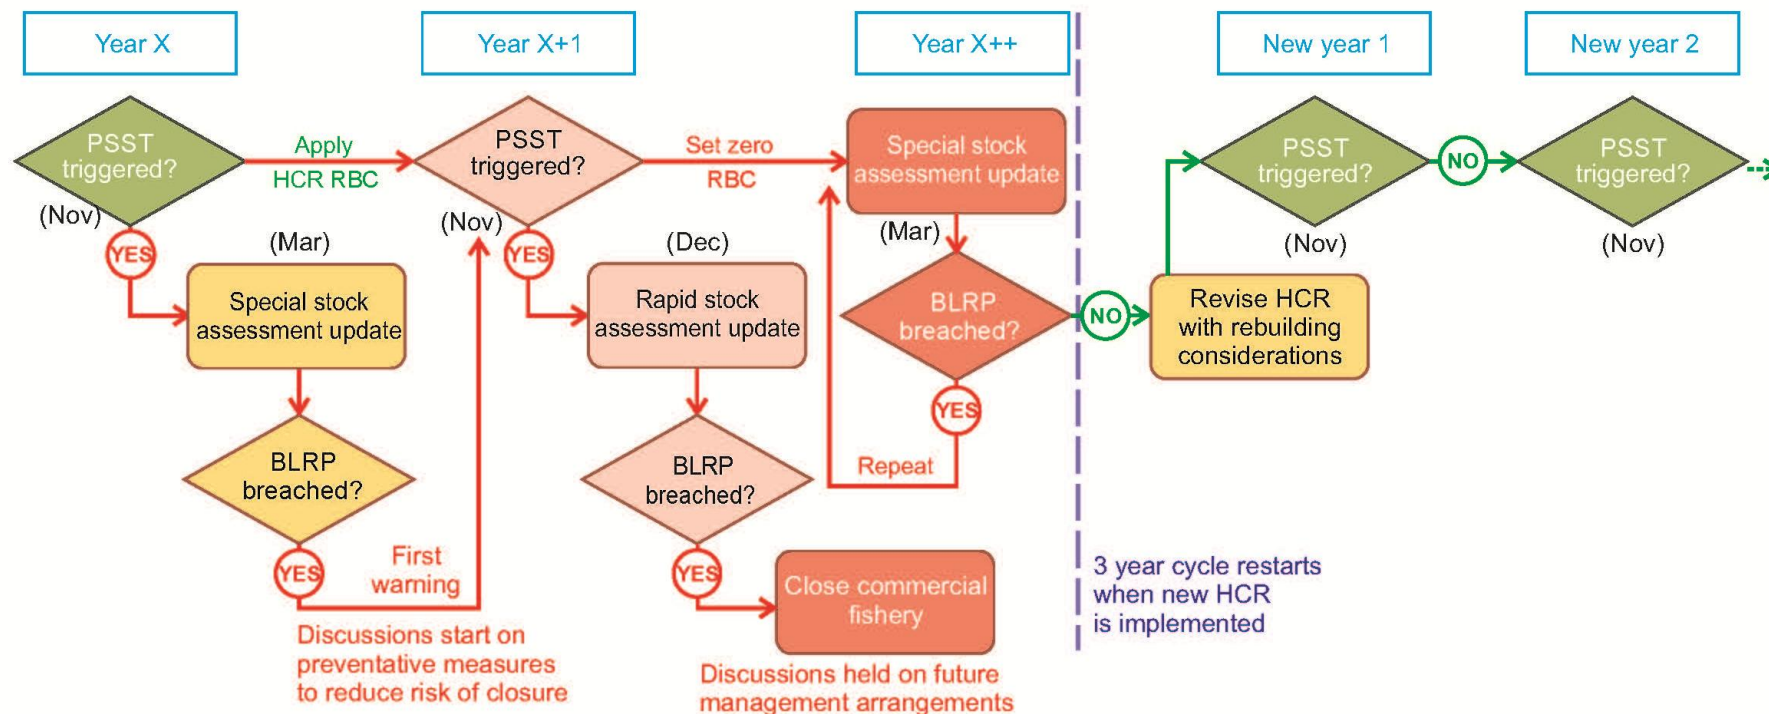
Year X

Year X+1

Year X++

New year 1

New year 2

PSST triggered?

(Nov)

Apply HCR RBC

YES

(Mar)

Special stock assessment update

BLRP breached?

YES

First warning

Discussions start on preventative measures to reduce risk of closure

PSST triggered?

(Nov)

YES

Set zero RBC

(Dec)

Rapid stock assessment update

BLRP breached?

YES

Close commercial fishery

Discussions held on future management arrangements

Special stock assessment update

(Mar)

BLRP breached?

YES

Repeat

NO

3 year cycle restarts when new HCR is implemented

Revise HCR with rebuilding considerations

PSST triggered?

(Nov)

NO

PSST triggered?

(Nov)